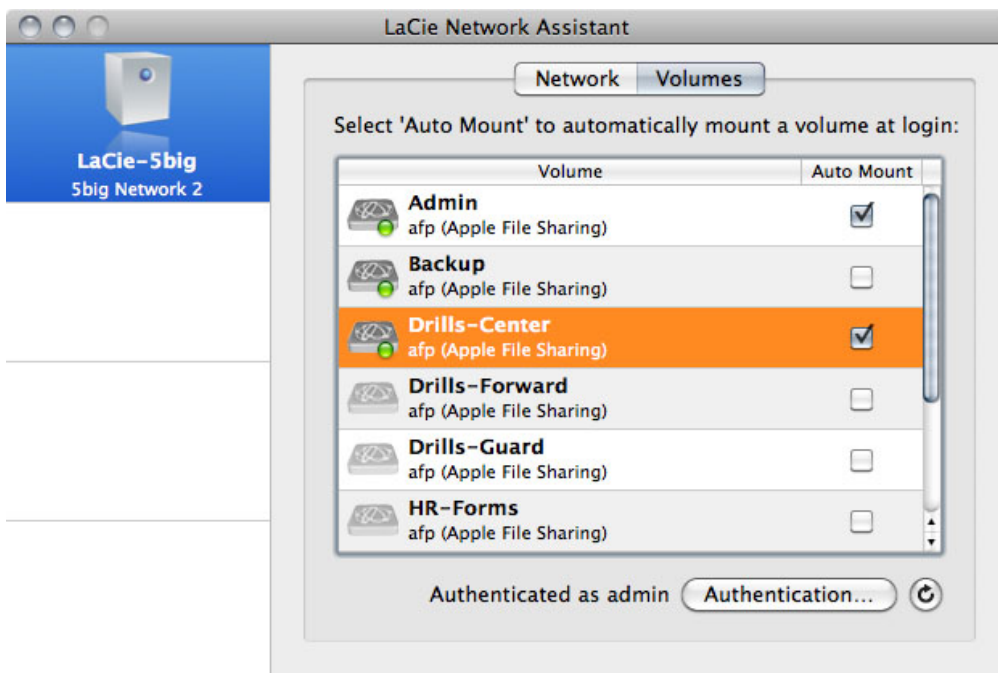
LaCie Network Assistant

LaCie-5big
5big Network 2

Network Volumes

Select 'Auto Mount' to automatically mount a volume at login:

| Volume | Auto Mount |
|---|---|
| Admin afp (Apple File Sharing) | ☑ |
| Backup afp (Apple File Sharing) | ☐ |
| Drills-Center afp (Apple File Sharing) | ☑ |
| Drills-Forward afp (Apple File Sharing) | ☐ |
| Drills-Guard afp (Apple File Sharing) | ☐ |
| HR-Forms afp (Apple File Sharing) | ☐ |

Authenticated as admin Authentication...